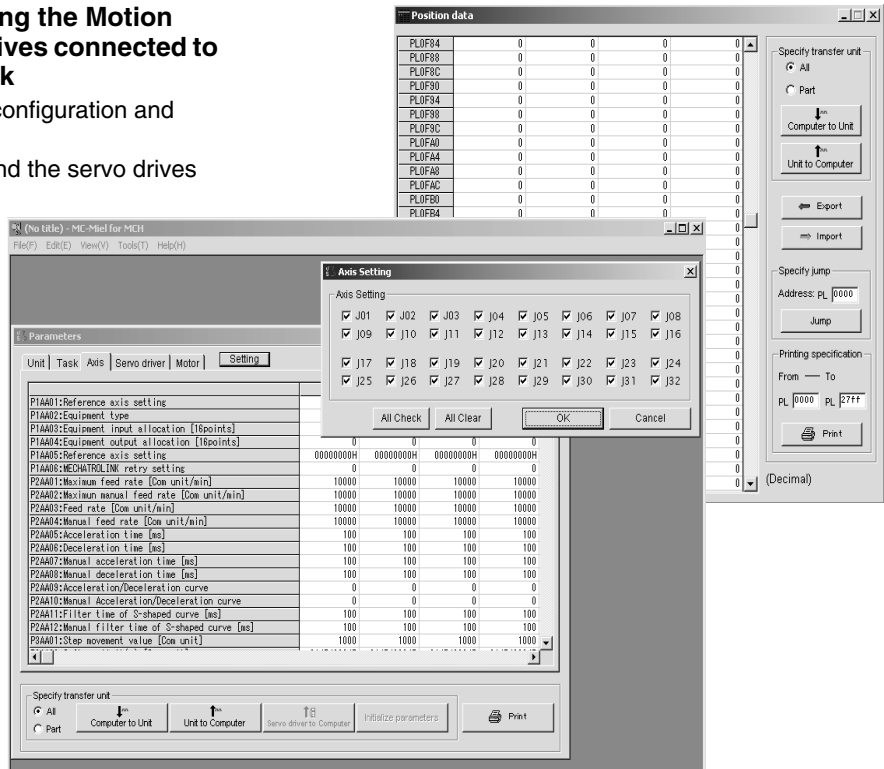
ng the Motion
ives connected to
k

configuration and

nd the servo drives

Position data

| PL0F84 | 0 | 0 | 0 | 0 |
|---|---|---|---|---|
| PL0F88 | 0 | 0 | 0 | 0 |
| PL0F8C | 0 | 0 | 0 | 0 |
| PL0F90 | 0 | 0 | 0 | 0 |
| PL0F94 | 0 | 0 | 0 | 0 |
| PL0F98 | 0 | 0 | 0 | 0 |
| PL0F9C | 0 | 0 | 0 | 0 |
| PL0FA0 | 0 | 0 | 0 | 0 |
| PL0FA4 | 0 | 0 | 0 | 0 |
| PL0FA8 | 0 | 0 | 0 | 0 |
| PL0FAC | 0 | 0 | 0 | 0 |
| PL0FB0 | 0 | 0 | 0 | 0 |
| PL0FB4 | 0 | 0 | 0 | 0 |

Specify transfer unit
All
Part
Computer to Unit
Unit to Computer
Export
Import
Specify jump
Address: PL 0000
Jump
Printing specification
From — To
PL 0000 PL 27ff
Print
(Decimal)

(No title) - MC-Miel for MCH
File(F) Edit(E) View(V) Tools(T) Help(H)

Parameters
Unit | Task | Axis | Servo driver | Motor | Setting

Axis Setting
Axis Setting
J01 J02 J03 J04 J05 J06 J07 J08
J09 J10 J11 J12 J13 J14 J15 J16
J17 J18 J19 J20 J21 J22 J23 J24
J25 J26 J27 J28 J29 J30 J31 J32
All Check All Clear OK Cancel

| P1AA01:Reference axis setting | | | | |
|---|---|---|---|---|
| P1AA02:Equipment type | | | | |
| P1AA03:Equipment input allocation [16points] | | | | |
| P1AA04:Equipment output allocation [16points] | 0 | 0 | 0 | 0 |
| P1AA05:Reference axis setting | 00000000H | 00000000H | 00000000H | 00000000H |
| P1AA06:MECHATROLINK retry setting | 0 | 0 | 0 | 0 |
| P2AA01:Maximum feed rate [Com unit/min] | 10000 | 10000 | 10000 | 10000 |
| P2AA02:Maximun manual feed rate [Com unit/min] | 10000 | 10000 | 10000 | 10000 |
| P2AA03:Feed rate [Com unit/min] | 10000 | 10000 | 10000 | 10000 |
| P2AA04:Manual feed rate [Com unit/min] | 10000 | 10000 | 10000 | 10000 |
| P2AA05:Acceleration time [ms] | 100 | 100 | 100 | 100 |
| P2AA06:Deceleration time [ms] | 100 | 100 | 100 | 100 |
| P2AA07:Manual acceleration time [ms] | 100 | 100 | 100 | 100 |
| P2AA08:Manual deceleration time [ms] | 100 | 100 | 100 | 100 |
| P2AA09:Acceleration/Deceleration curve | 0 | 0 | 0 | 0 |
| P2AA10:Manual Acceleration/Deceleration curve | 0 | 0 | 0 | 0 |
| P2AA11:Filter time of S-shaped curve [ms] | 100 | 100 | 100 | 100 |
| P2AA12:Manual filter time of S-shaped curve [ms] | 100 | 100 | 100 | 100 |
| P3AA01:Step movement value [Com unit] | 1000 | 1000 | 1000 | 1000 |

Specify transfer unit
All
Part
Computer to Unit
Unit to Computer
Servo driver to Computer
Initialize parameters
Print